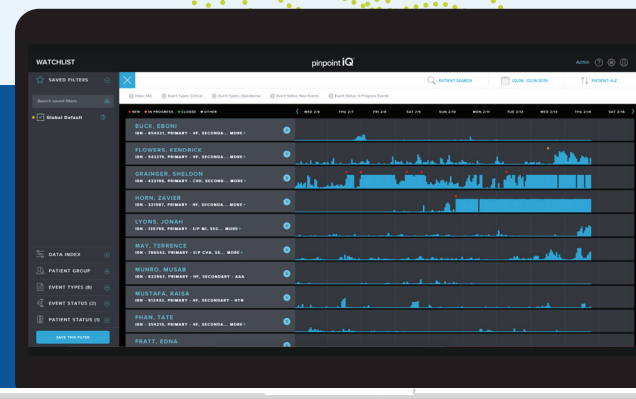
WATCHLIST

pinpoint iQ

Admin

SAVED FILTERS

Search saved filters

Global Default

PATIENT SEARCH

03/06 - 03/18/2019

PATIENT: A-Z

Index Me

Event Types: Clinical

Event Types: Operational

Event Status: New Events

Event Status: In Progress Events

NEW IN PROGRESS CLOSED OTHER

WED 2/6 THU 2/7 FRI 2/8 SAT 2/9 SUN 2/10 MON 2/11 TUE 2/12 WED 2/13 THU 2/14 SAT

BUCK, EBONI
ISN • 654523, PRIMARY • 4F, SECONDA... MORE

FLOWERS, KENDRICK
ISN • 543376, PRIMARY • 4F, SECONDA... MORE

GRAINGER, SHELDON
ISN • 432198, PRIMARY • CVD, SECONDA... MORE

HORN, ZAVIER
ISN • 321987, PRIMARY • 4F, SECONDA... MORE

LYONS, JONAH
ISN • 135796, PRIMARY • S/P MI, SEC... MORE

MAY, TERRENCE
ISN • 786542, PRIMARY • S/P CVA, SE... MORE

MUNRO, MUSAB
ISN • 832957, PRIMARY • HF, SECONDARY • AAA

MUSTAFA, RAISA
ISN • 912452, PRIMARY • 4F, SECONDARY • HTN

PHAN, TATE
ISN • 234215, PRIMARY • 4F, SECONDA... MORE

PRATT, EDNA

DATA INDEX

PATIENT GROUP

EVENT TYPES (8)

EVENT STATUS (2)

PATIENT STATUS (1)

SAVE THIS FILTER